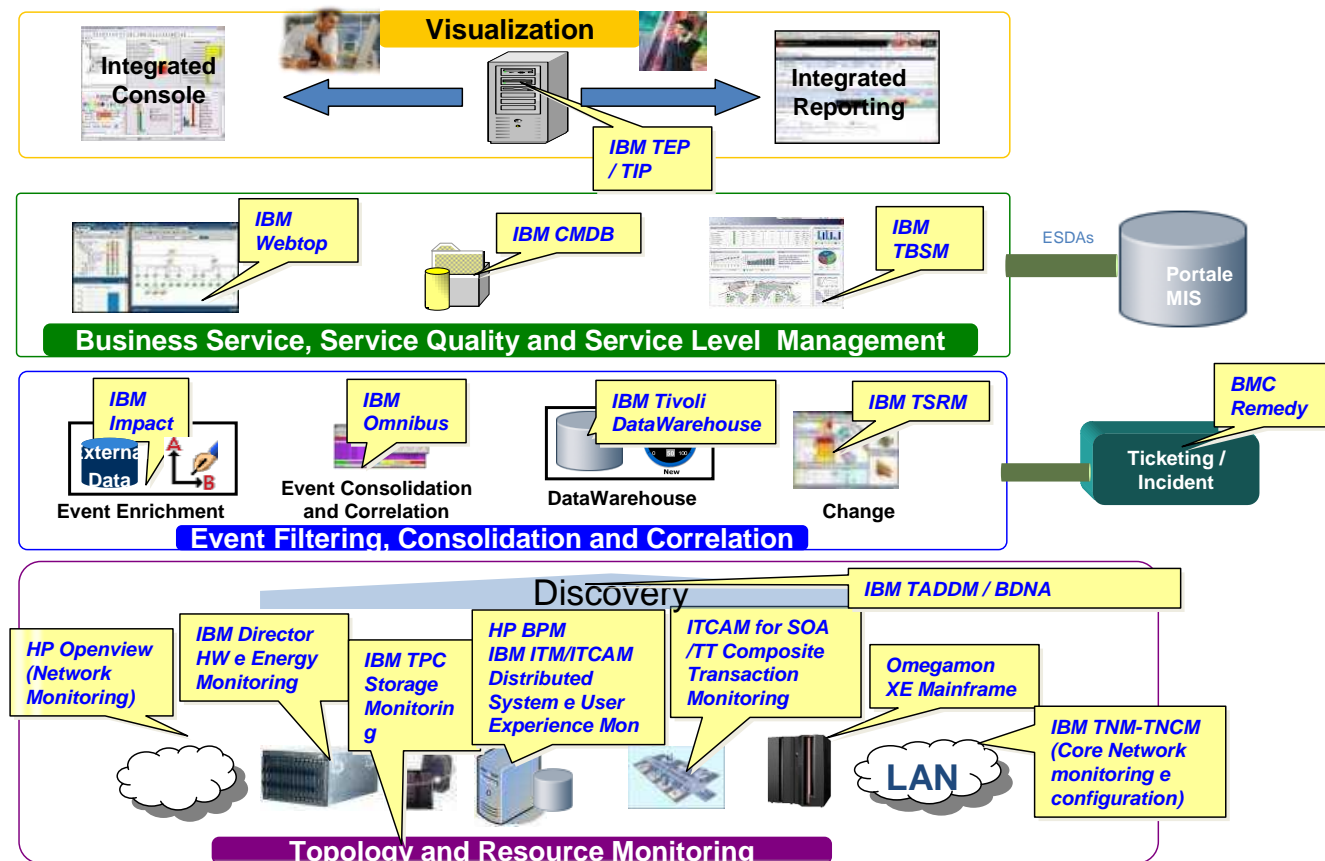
Visualization

Integrated Console

Integrated Reporting

IBM TEP / TIP

IBM Webtop

IBM CMDB

IBM TBSM

ESDAs

Portale MIS

Business Service, Service Quality and Service Level Management

IBM Impact

Externa Data

Event Enrichment

IBM Omnibus

Event Consolidation and Correlation

IBM Tivoli DataWarehouse

DataWarehouse

IBM TSRM

Change

BMC Remedy

Ticketing / Incident

Event Filtering, Consolidation and Correlation

Discovery

IBM TADDM / BDNA

HP Openview (Network Monitoring)

IBM Director HW e Energy Monitoring

IBM TPC Storage Monitoring

HP BPM IBM ITM/ITCAM Distributed System e User Experience Mon

ITCAM for SOA /TT Composite Transaction Monitoring

Omegamon XE Mainframe

IBM TNM-TNCM (Core Network monitoring e configuration)

LAN

Topology and Resource Monitoring